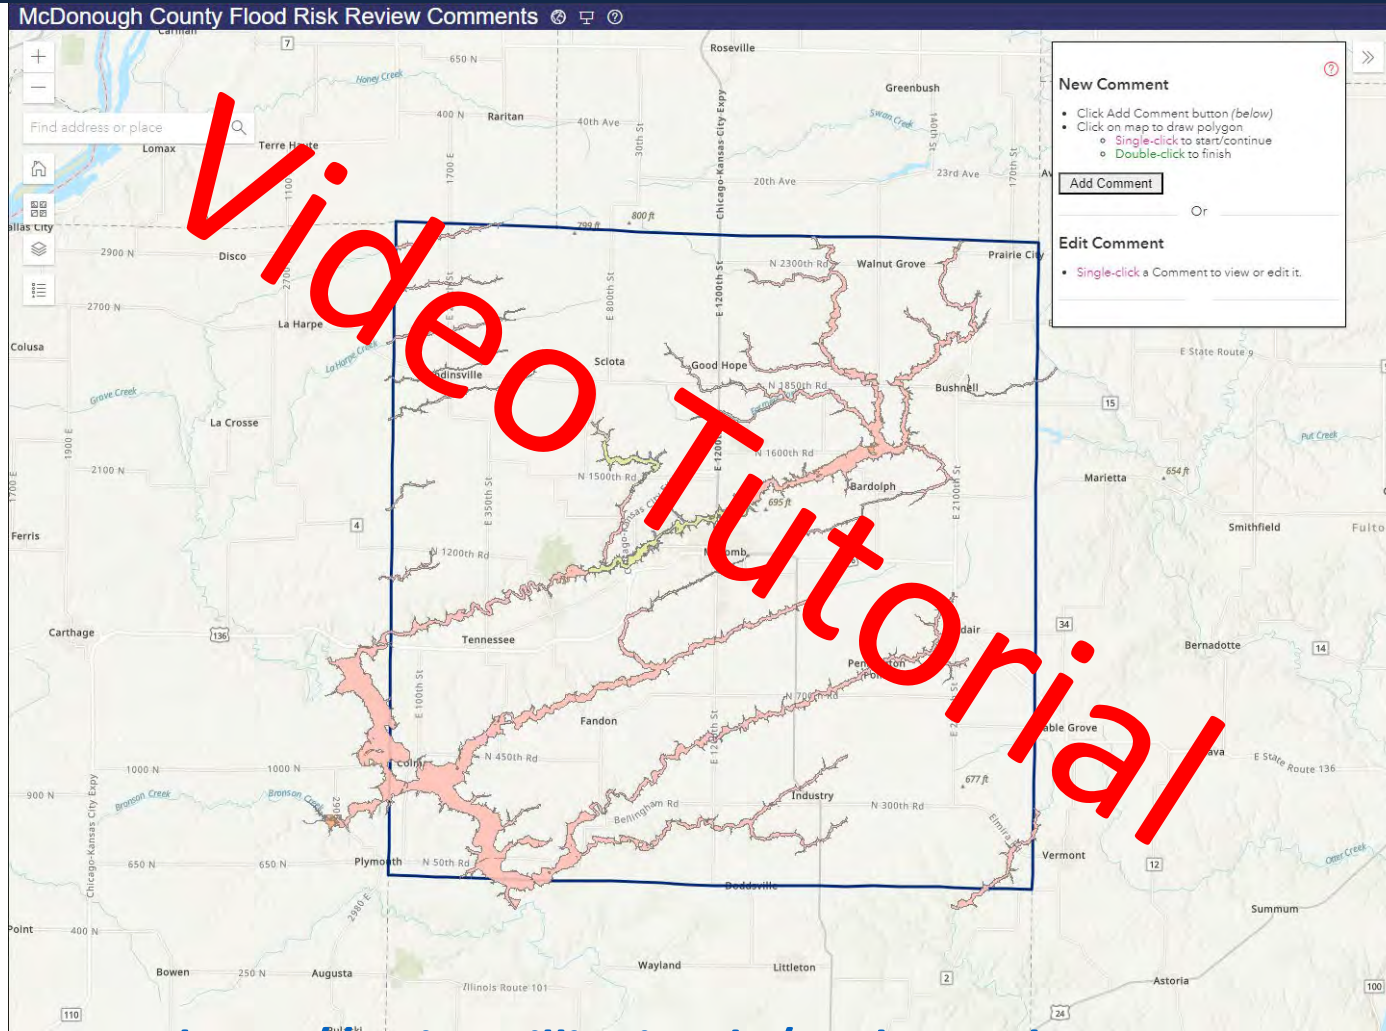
McDonough County Flood Risk Review Comments

Video Tutorial

New Comment
- Click Add Comment button (below)
- Click on map to draw polygon
  - Single-click to start/continue
  - Double-click to finish

Add Comment

Or

Edit Comment
- Single-click a Comment to view or edit it.

Find address or place

Carman
7
650 N
Honey Creek
Roseville
Greenbush
Swan Creek
400 N
Raritan
40th Ave
30th St
Chicago-Kansas City Expy
140th St
23rd Ave
170th St
Lomax
Terre Haute
1100
1700 E
20th Ave
Dallas City
799 ft
800 ft
2900 N
Disco
2700
N 2300th Rd
Walnut Grove
Prairie City
E 800th St
E 1200th St
2700 N
La Harpe
Colusa
La Harpe Creek
Sciota
Good Hope
E State Route 9
Blandinsville
N 1850th Rd
Bushnell
Grove Creek
15
La Crosse
N 1600th Rd
Put Creek
1900 E
E 1200th St
2100 N
N 1500th Rd
Bardolph
654 ft
Marietta
1700 E
695 ft
E 2100th St
E 350th St
Smithfield
Fulto
Ferris
4
N 1200th Rd
Macomb
Carthage
136
34
Tennessee
Adair
Bernadotte
14
Pennington Point
E 100th St
N 700th Rd
Fandon
E 1200th St
Table Grove
1000 N
1000 N
Colchester
N 450th Rd
Ipava
E State Route 136
900 N
Bronson Creek
Bronson Creek
677 ft
Industry
Bellingham Rd
N 300th Rd
Elmira
290
Vermont
Otter Creek
650 N
650 N
Plymouth
N 50th Rd
12
Doddsville
Chicago-Kansas City Expy
2980 E
Summum
Point
400 N
Bowen
250 N
Augusta
Wayland
Littleton
2
Astoria
Illinois Route 101
110
24
100